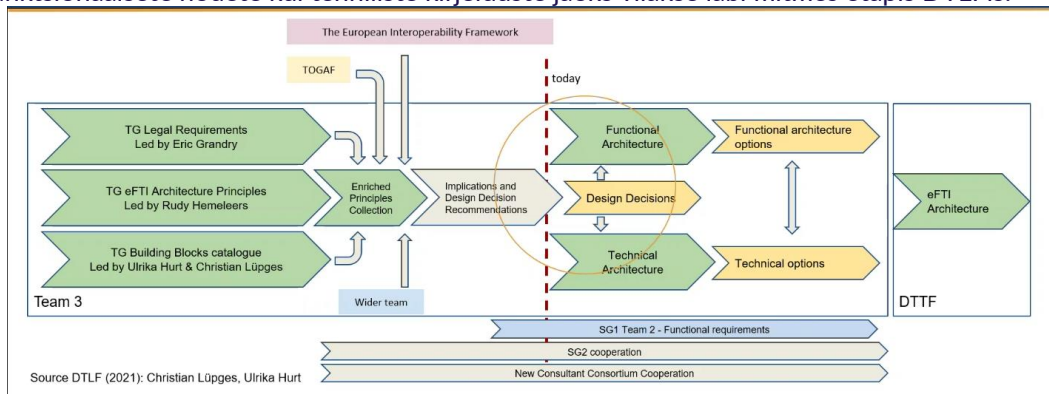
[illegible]

The European Interoperability Framework

TOGAF

today

TG Legal Requirements Led by Eric Grandry

TG eFTI Architecture Principles Led by Rudy Hemeleers

TG Building Blocks catalogue Led by Ulrika Hurt & Christian Lüpges

Enriched Principles Collection

Implications and Design Decision Recommendations

Functional Architecture

Functional architecture options

Design Decisions

Technical Architecture

Technical options

eFTI Architecture

Team 3

Wider team

DTTF

SG1 Team 2 - Functional requirements

SG2 cooperation

New Consultant Consortium Cooperation

Source DTLF (2021): Christian Lüpges, Ulrika Hurt